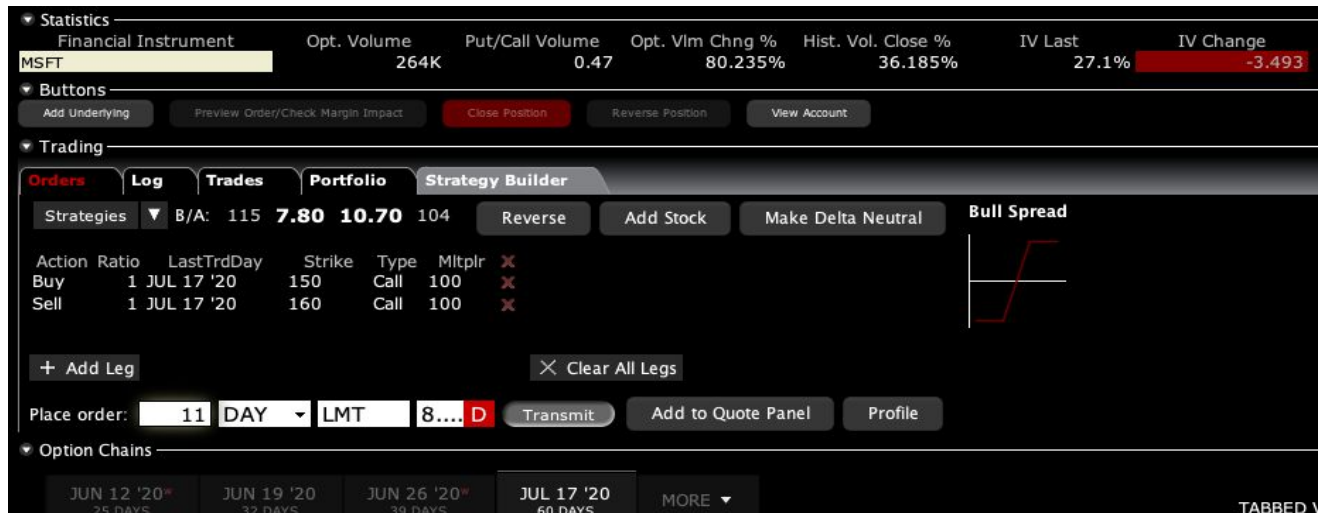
Statistics

| Financial Instrument | Opt. Volume | Put/Call Volume | Opt. Vlm Chng % | Hist. Vol. Close % | IV Last | IV Change |
|---|---|---|---|---|---|---|
| MSFT | 264K | 0.47 | 80.235% | 36.185% | 27.1% | -3.493 |

Buttons

Add Underlying | Preview Order/Check Margin Impact | Close Position | Reverse Position | View Account

Trading

Orders | Log | Trades | Portfolio | Strategy Builder

Strategies ▼ B/A: 115 7.80 10.70 104 | Reverse | Add Stock | Make Delta Neutral

Bull Spread

| Action | Ratio | LastTrdDay | Strike | Type | Mltplr |
|---|---|---|---|---|---|
| Buy | 1 | JUL 17 '20 | 150 | Call | 100 |
| Sell | 1 | JUL 17 '20 | 160 | Call | 100 |

+ Add Leg | × Clear All Legs

Place order: 11 DAY LMT 8.... D | Transmit | Add to Quote Panel | Profile

Option Chains

JUN 12 '20 25 DAYS | JUN 19 '20 32 DAYS | JUN 26 '20 39 DAYS | JUL 17 '20 60 DAYS | MORE ▼

TABBED V